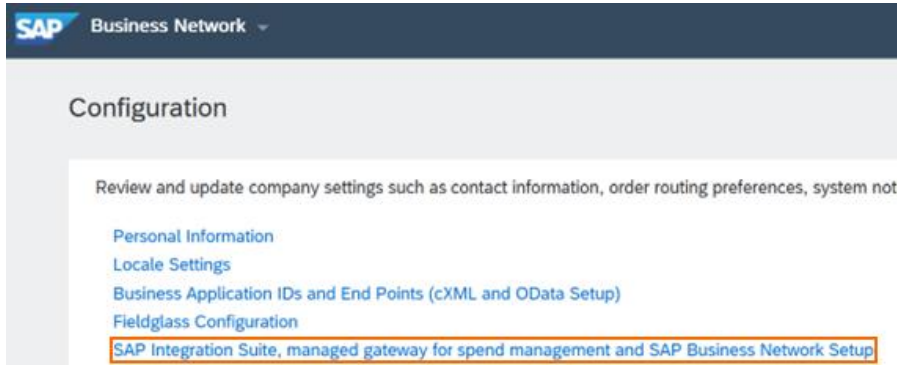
SAP Business Network

Configuration

Review and update company settings such as contact information, order routing preferences, system not

Personal Information
Locale Settings
Business Application IDs and End Points (cXML and OData Setup)
Fieldglass Configuration
SAP Integration Suite, managed gateway for spend management and SAP Business Network Setup